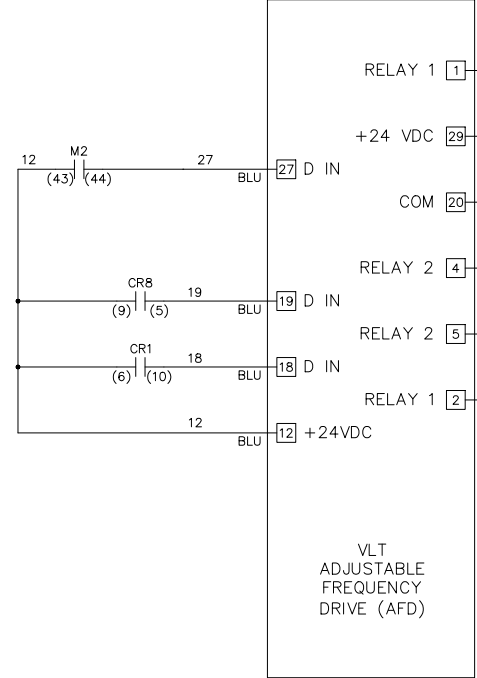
RELAY 1 1

+24 VDC 29

12 M2 27
(43) (44)
BLU 27 D IN

COM 20

RELAY 2 4

CR8 19
(9) (5)
BLU 19 D IN

RELAY 2 5

CR1 18
(6) (10)
BLU 18 D IN

RELAY 1 2

12
BLU 12 +24VDC

VLT
ADJUSTABLE
FREQUENCY
DRIVE (AFD)